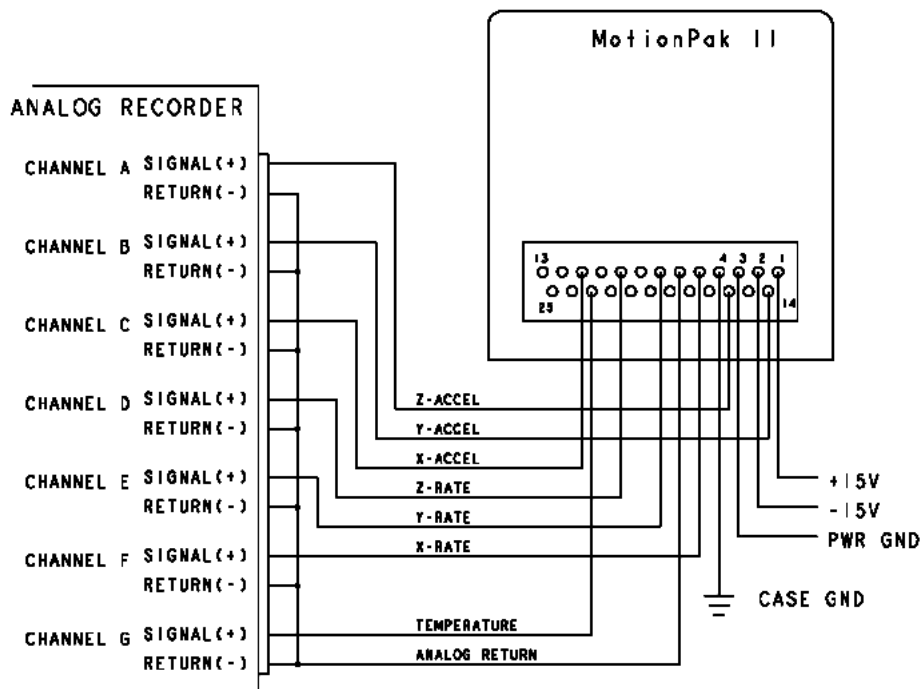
MotionPak II

ANALOG RECORDER

CHANNEL A SIGNAL(+)
RETURN(-)

CHANNEL B SIGNAL(+)
RETURN(-)

CHANNEL C SIGNAL(+)
RETURN(-)

CHANNEL D SIGNAL(+)
RETURN(-)

CHANNEL E SIGNAL(+)
RETURN(-)

CHANNEL F SIGNAL(+)
RETURN(-)

CHANNEL G SIGNAL(+)
RETURN(-)

13 4 3 2 1
25 14

Z-ACCEL
Y-ACCEL
X-ACCEL
Z-RATE
Y-RATE
X-RATE
TEMPERATURE
ANALOG RETURN

+15V
-15V
PWR GND
CASE GND